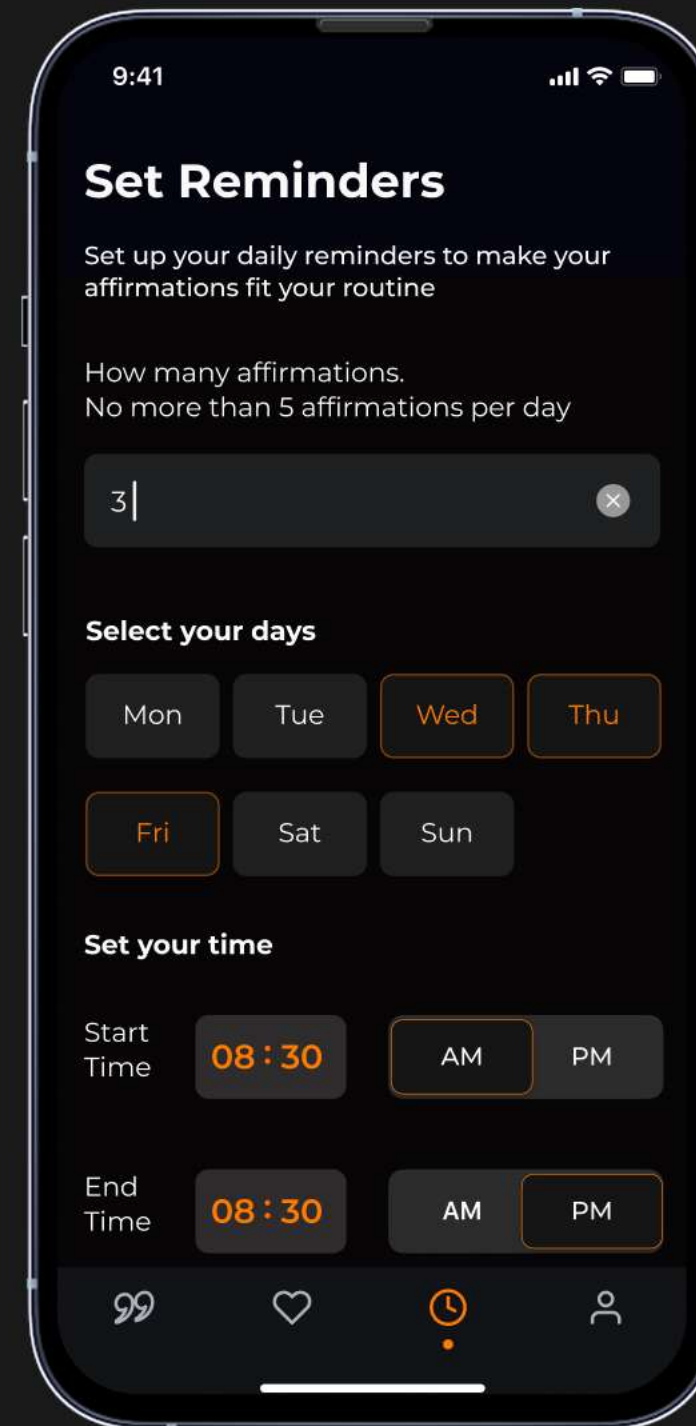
9:41

Set Reminders

Set up your daily reminders to make your affirmations fit your routine

How many affirmations.
No more than 5 affirmations per day

3

Select your days

Mon
Tue
Wed
Thu
Fri
Sat
Sun

Set your time

Start Time
08 : 30
AM
PM

End Time
08 : 30
AM
PM